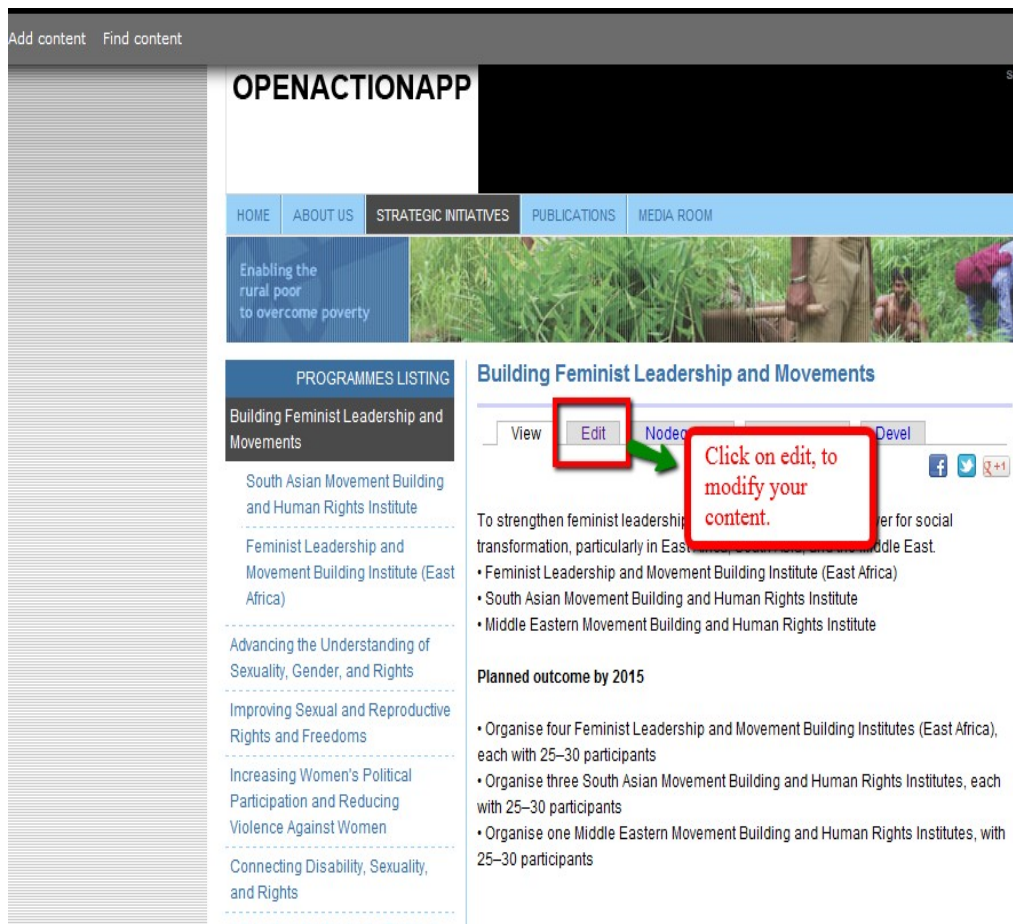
Add content   Find content

OPENACTIONAPP

HOME   ABOUT US   STRATEGIC INITIATIVES   PUBLICATIONS   MEDIA ROOM

Enabling the rural poor to overcome poverty

PROGRAMMES LISTING

Building Feminist Leadership and Movements

South Asian Movement Building and Human Rights Institute

Feminist Leadership and Movement Building Institute (East Africa)

Advancing the Understanding of Sexuality, Gender, and Rights

Improving Sexual and Reproductive Rights and Freedoms

Increasing Women's Political Participation and Reducing Violence Against Women

Connecting Disability, Sexuality, and Rights

Building Feminist Leadership and Movements

View   Edit   Nodeq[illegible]   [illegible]   Devel

Click on edit, to modify your content.

To strengthen feminist leadershi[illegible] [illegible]er for social transformation, particularly in East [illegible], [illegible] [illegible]ddle East.
• Feminist Leadership and Movement Building Institute (East Africa)
• South Asian Movement Building and Human Rights Institute
• Middle Eastern Movement Building and Human Rights Institute

Planned outcome by 2015

• Organise four Feminist Leadership and Movement Building Institutes (East Africa), each with 25–30 participants
• Organise three South Asian Movement Building and Human Rights Institutes, each with 25–30 participants
• Organise one Middle Eastern Movement Building and Human Rights Institutes, with 25–30 participants